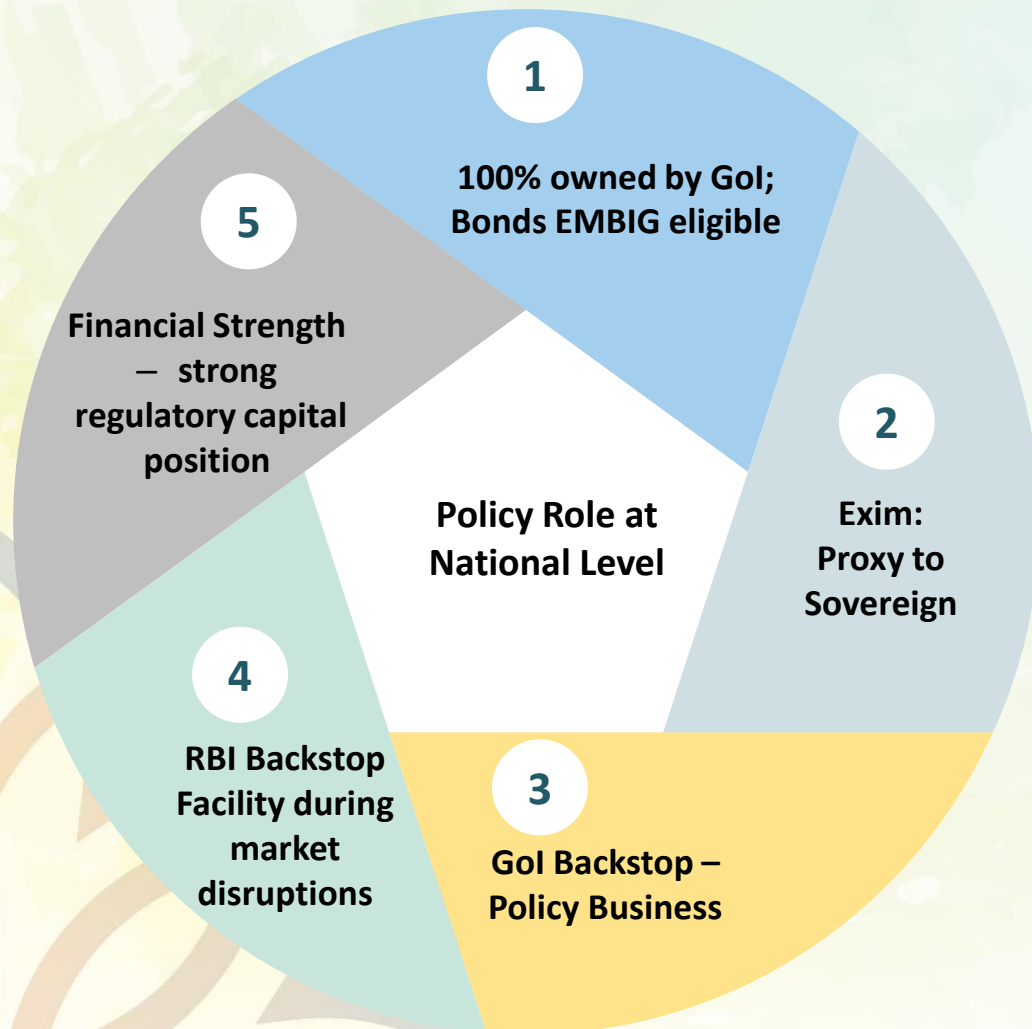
Policy Role at National Level

1

100% owned by GoI; Bonds EMBIG eligible

2

Exim: Proxy to Sovereign

3

GoI Backstop – Policy Business

4

RBI Backstop Facility during market disruptions

5

Financial Strength – strong regulatory capital position